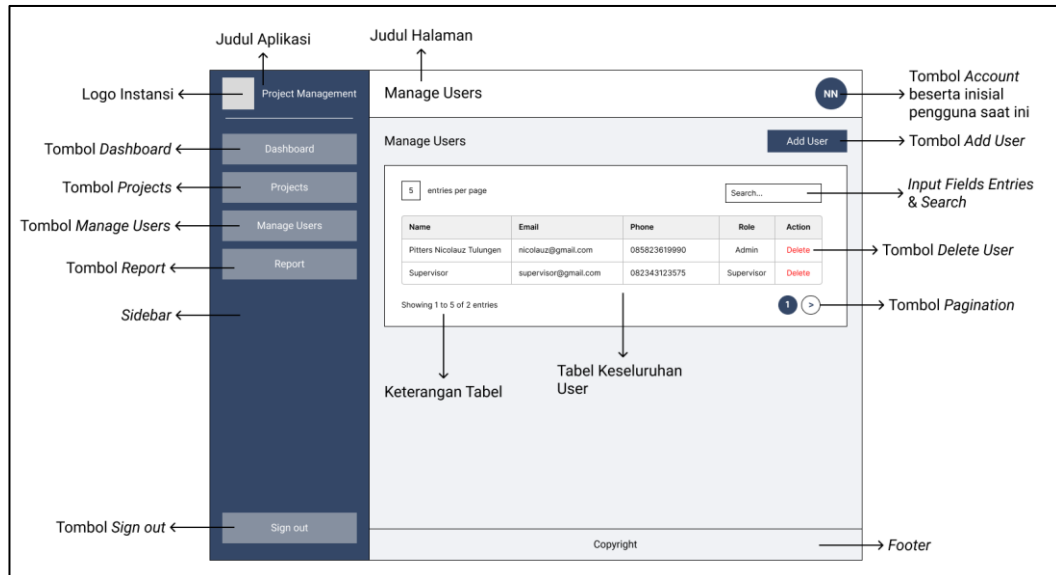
Judul Aplikasi

Judul Halaman

Logo Instansi

Project Management

Manage Users

NN

Tombol *Account* beserta inisial pengguna saat ini

Tombol *Dashboard*

Dashboard

Manage Users

Add User

Tombol *Add User*

Tombol *Projects*

Projects

5 entries per page

Search...

*Input Fields Entries & Search*

Tombol *Manage Users*

Manage Users

| Name | Email | Phone | Role | Action |
|---|---|---|---|---|
| Pitters Nicolauz Tulungen | nicolauz@gmail.com | 085823619990 | Admin | Delete |
| Supervisor | supervisor@gmail.com | 082343123575 | Supervisor | Delete |

Tombol *Delete User*

Tombol *Report*

Report

Showing 1 to 5 of 2 entries

1 >

Tombol *Pagination*

*Sidebar*

Keterangan Tabel

Tabel Keseluruhan User

Tombol *Sign out*

Sign out

Copyright

*Footer*